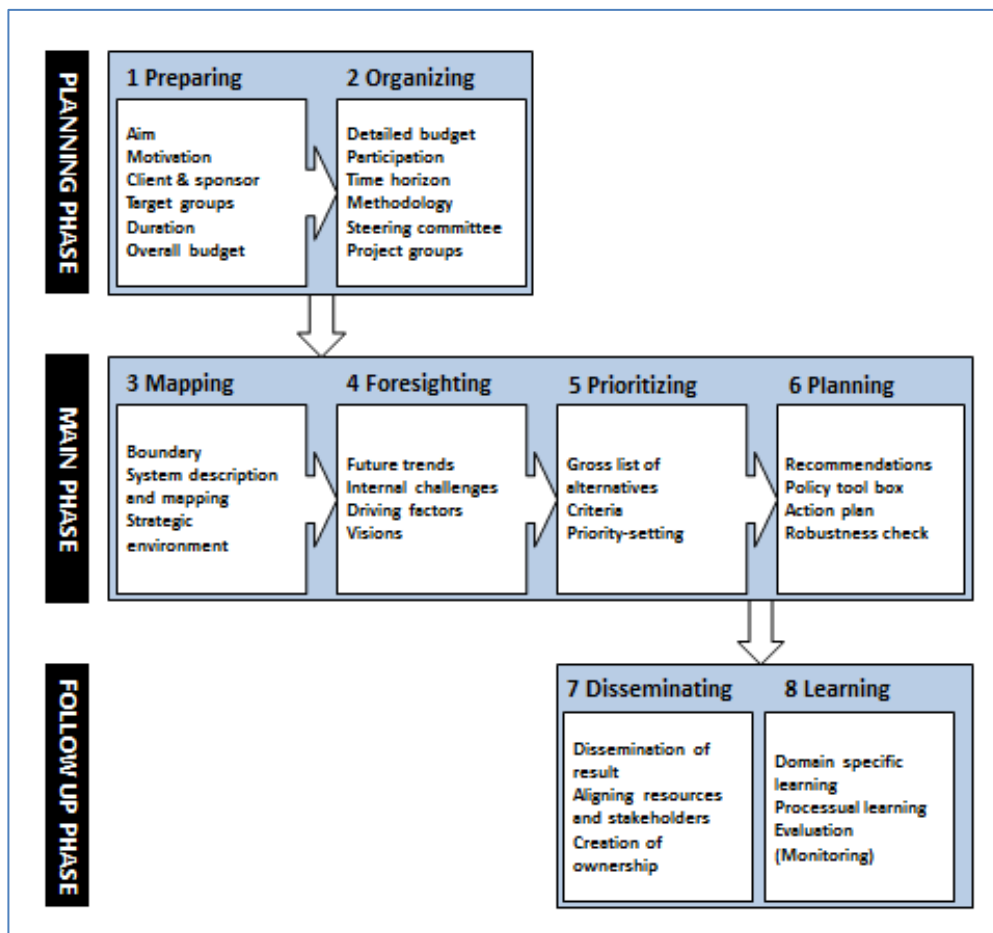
PLANNING PHASE

1 Preparing

Aim
Motivation
Client & sponsor
Target groups
Duration
Overall budget

2 Organizing

Detailed budget
Participation
Time horizon
Methodology
Steering committee
Project groups

MAIN PHASE

3 Mapping

Boundary
System description and mapping
Strategic environment

4 Foresighting

Future trends
Internal challenges
Driving factors
Visions

5 Prioritizing

Gross list of alternatives
Criteria
Priority-setting

6 Planning

Recommendations
Policy tool box
Action plan
Robustness check

FOLLOW UP PHASE

7 Disseminating

Dissemination of result
Aligning resources and stakeholders
Creation of ownership

8 Learning

Domain specific learning
Processual learning
Evaluation
(Monitoring)